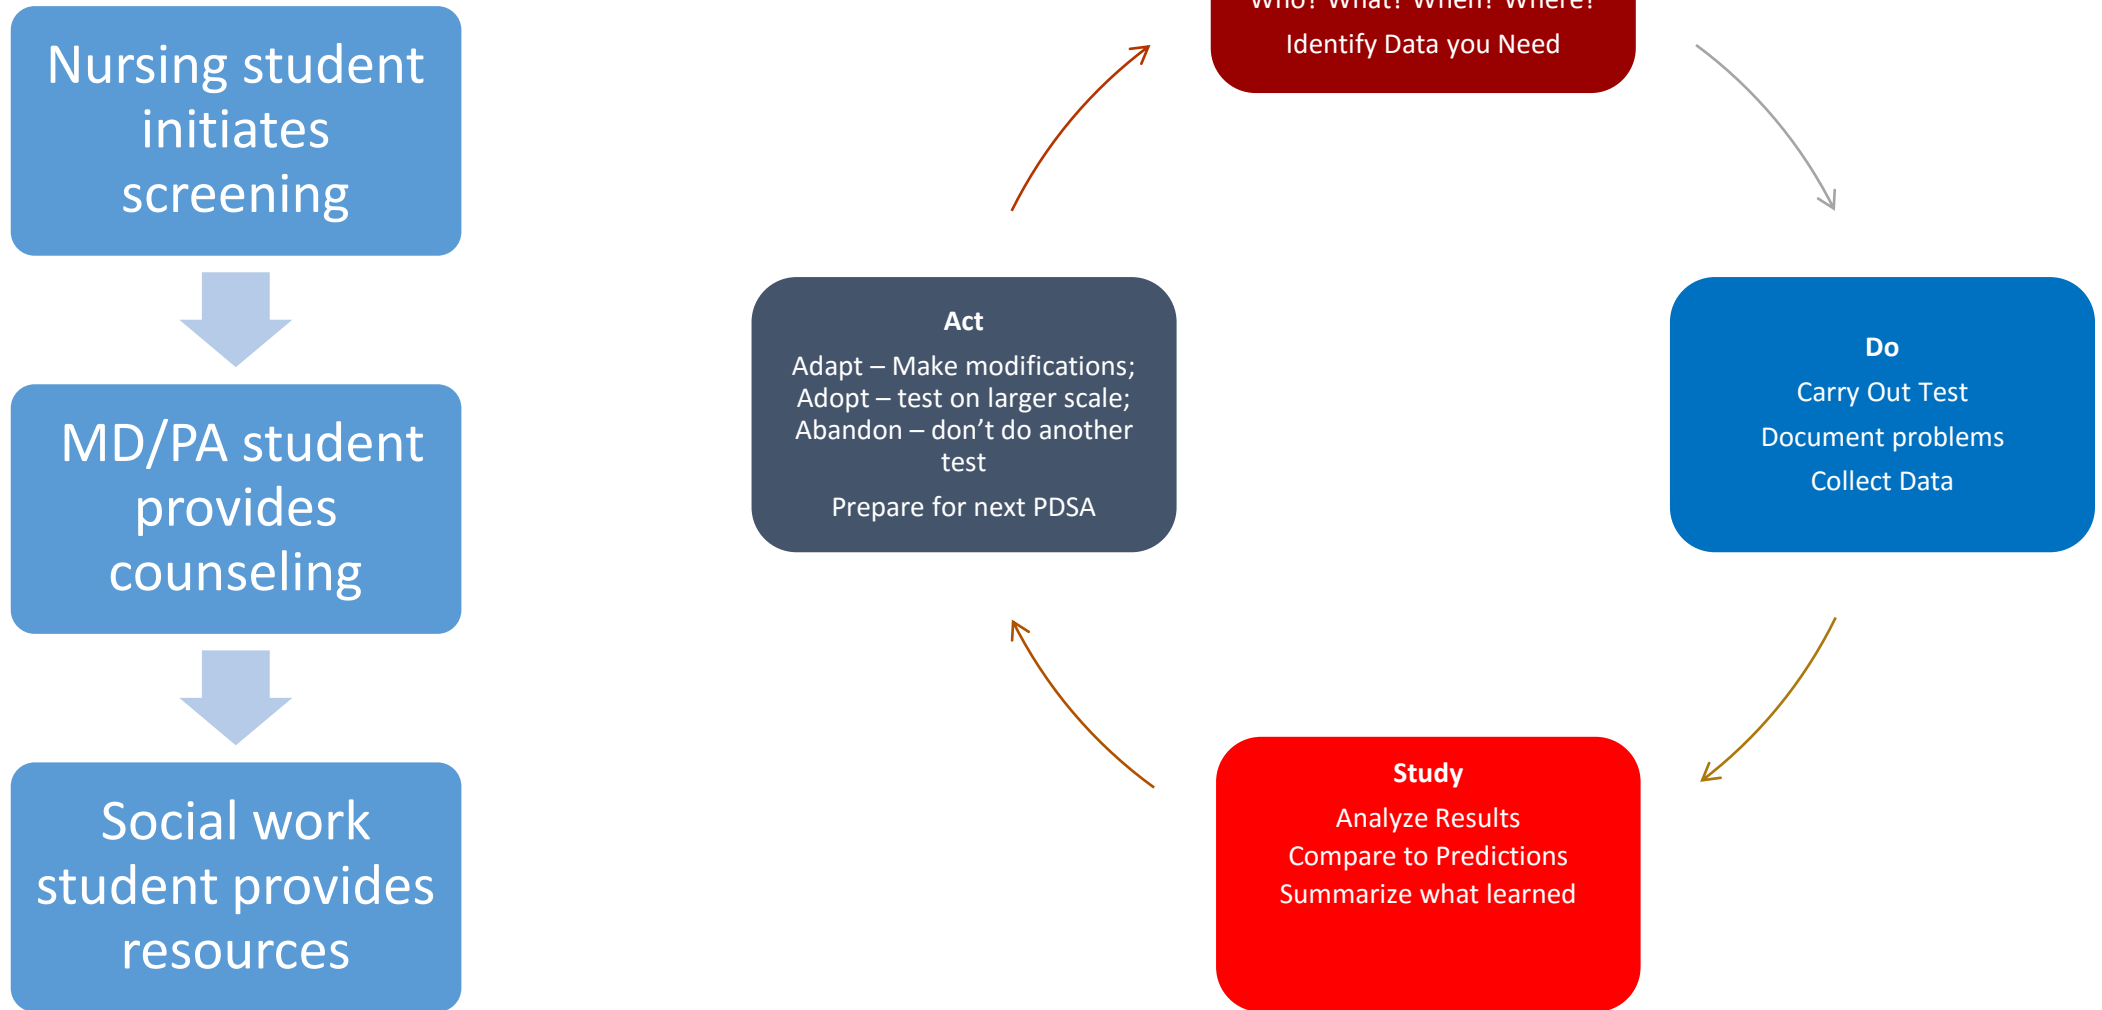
Nursing student initiates screening

MD/PA student provides counseling

Social work student provides resources

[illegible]
Identify Data you Need

Do
Carry Out Test
Document problems
Collect Data

Study
Analyze Results
Compare to Predictions
Summarize what learned

Act
Adapt – Make modifications;
Adopt – test on larger scale;
Abandon – don't do another test
Prepare for next PDSA